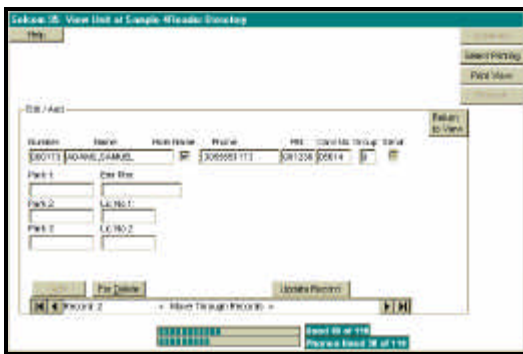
Selcom 35 View Unit or Sample #Reader Directory

Help

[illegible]

Select Printing

Print View

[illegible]

Edit / Add

Return to View

| Number | Name | Hold Name | Phone | PIN | Card No | Group | Serial |
|---|---|---|---|---|---|---|---|
| 080173 | ADAMS,SAMUEL | | 3055551173 | 081238 | 05614 | 8 | |

Park 1

Ent Rss

Park 2

Lic No 1

Park 3

Lic No 2

Add

For Delete

Update Record

Record: 2 < Move Through Records >

Used 60 of 110

Phones Used 30 of 110